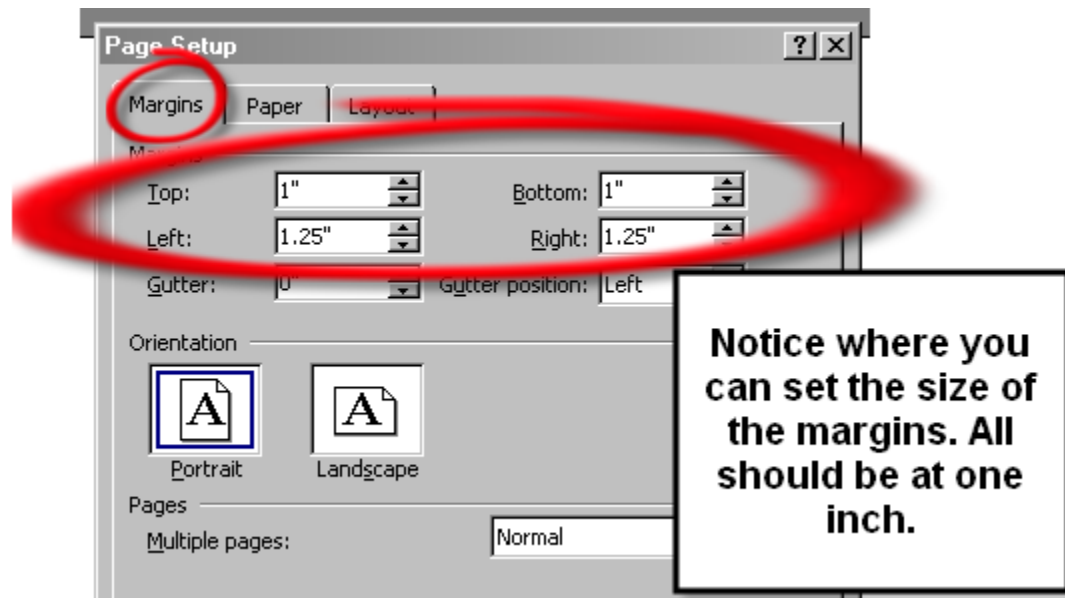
Page Setup
? X
Margins
Paper
Layout
Margins
Top: 1"
Bottom: 1"
Left: 1.25"
Right: 1.25"
Gutter: 0"
Gutter position: Left
Orientation
A
A
Portrait
Landscape
Pages
Multiple pages:
Normal

Notice where you can set the size of the margins. All should be at one inch.